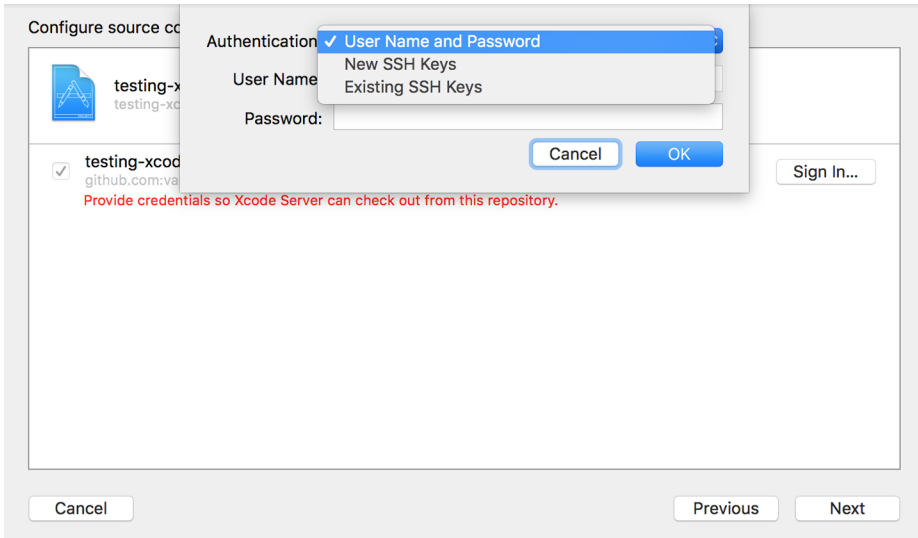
Configure source co

testing-x
testing-xc

testing-xcod
github.com:va
Provide credentials so Xcode Server can check out from this repository.

Sign In...

Authentication ✓ User Name and Password
New SSH Keys
Existing SSH Keys

User Name

Password:

Cancel
OK

Cancel
Previous
Next